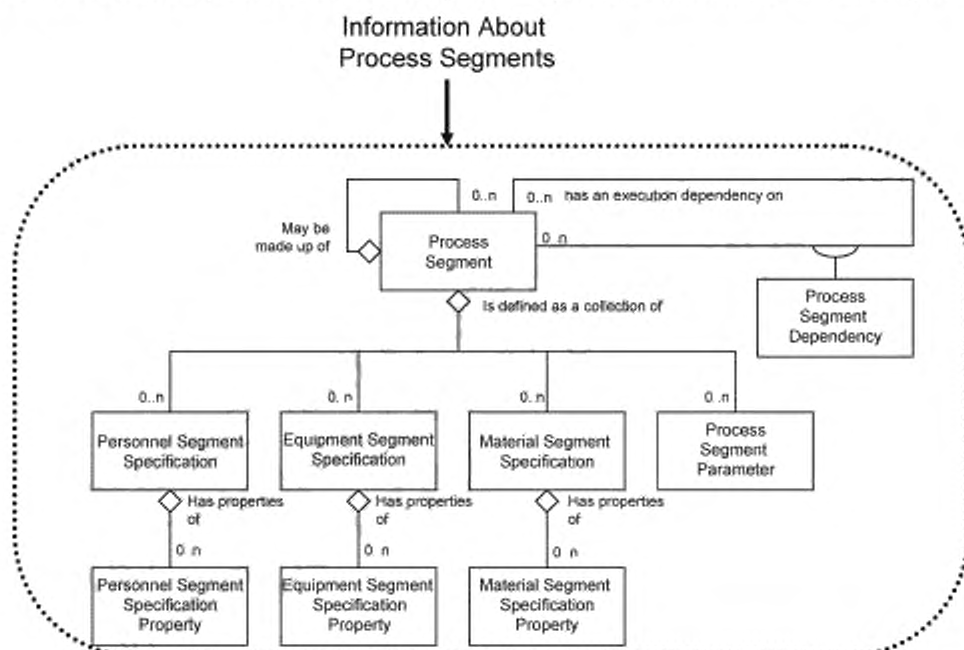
Information About Process Segments

0..n

0..n has an execution dependency on

May be made up of

Process Segment

0..n

Process Segment Dependency

Is defined as a collection of

0..n

0..n

0..n

0..n

Personnel Segment Specification

Equipment Segment Specification

Material Segment Specification

Process Segment Parameter

Has properties of

Has properties of

Has properties of

0..n

0..n

0..n

Personnel Segment Specification Property

Equipment Segment Specification Property

Material Segment Specification Property